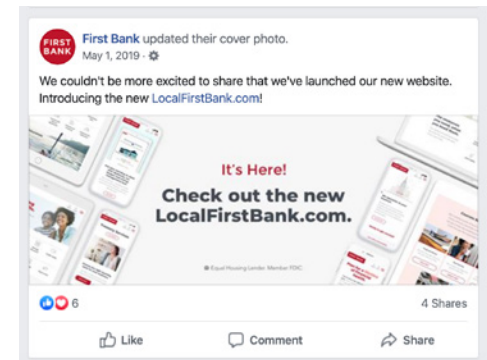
FIRST BANK

First Bank updated their cover photo.
May 1, 2019 ·

We couldn't be more excited to share that we've launched our new website. Introducing the new LocalFirstBank.com!

It's Here!
Check out the new LocalFirstBank.com.

Equal Housing Lender. Member FDIC.

6

4 Shares

Like
Comment
Share